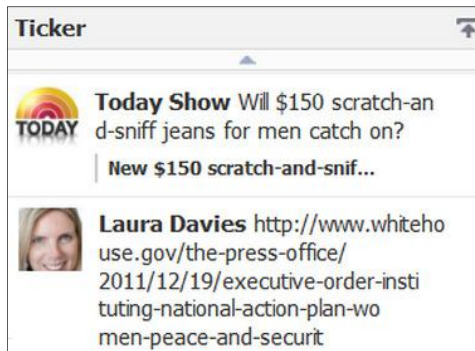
Ticker

TODAY

Today Show Will $150 scratch-and-sniff jeans for men catch on?

New $150 scratch-and-snif...

Laura Davies http://www.whitehouse.gov/the-press-office/2011/12/19/executive-order-instituting-national-action-plan-women-peace-and-securit